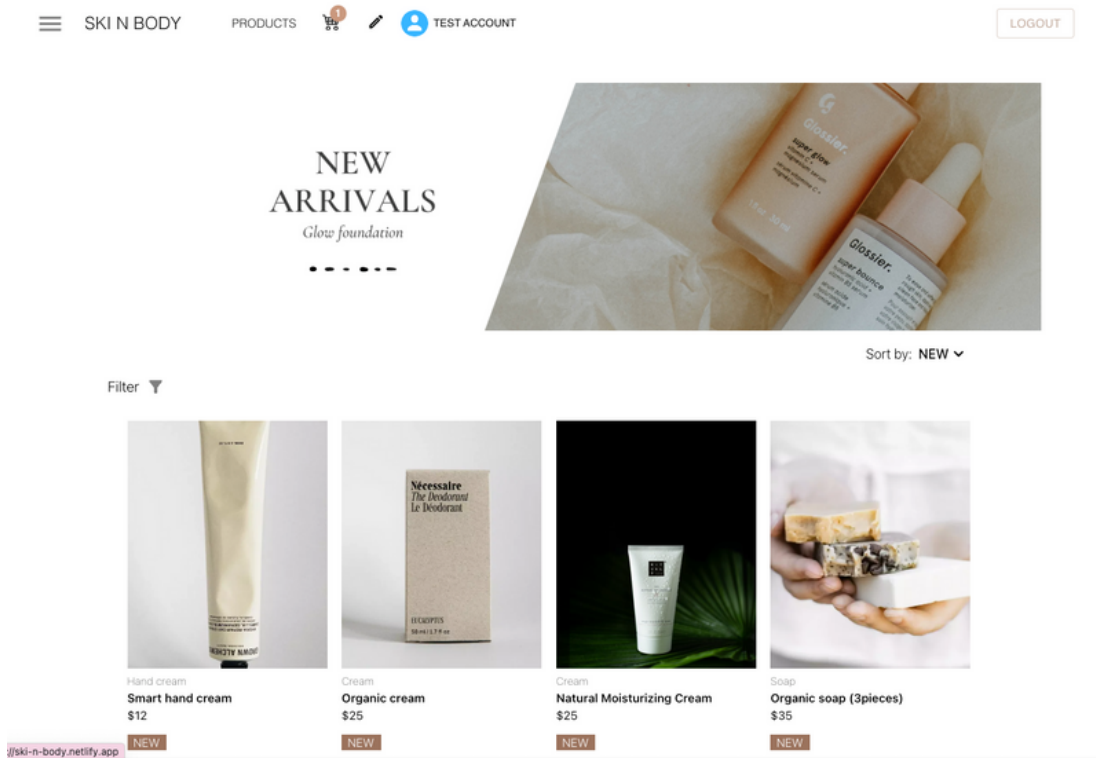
SKI N BODY PRODUCTS 1 TEST ACCOUNT LOGOUT

NEW ARRIVALS
Glow foundation

Glossier. super glow
Glossier. super bounce

Sort by: NEW

Filter

Nécessaire
The Deodorant
Le Déodorant
EUCALYPTUS

Hand cream
Smart hand cream
$12
NEW

Cream
Organic cream
$25
NEW

Cream
Natural Moisturizing Cream
$25
NEW

Soap
Organic soap (3pieces)
$35
NEW

://ski-n-body.netlify.app